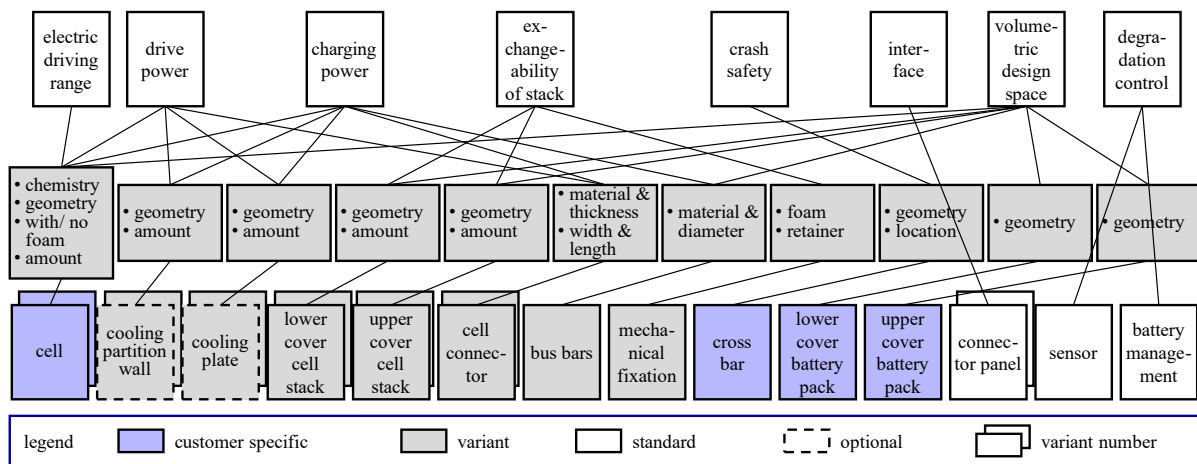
electric driving range

drive power

charging power

exchangeability of stack

crash safety

interface

volumetric design space

degradation control

• chemistry
• geometry
• with/ no foam
• amount

• geometry
• amount

• geometry
• amount

• geometry
• amount

• geometry
• amount

• material & thickness
• width & length

• material & diameter

• foam
• retainer

• geometry
• location

• geometry

• geometry

cell

cooling partition wall

cooling plate

lower cover cell stack

upper cover cell stack

cell connector

bus bars

mechanical fixation

cross bar

lower cover battery pack

upper cover battery pack

connector panel

sensor

battery management

legend | customer specific | variant | standard | optional | variant number